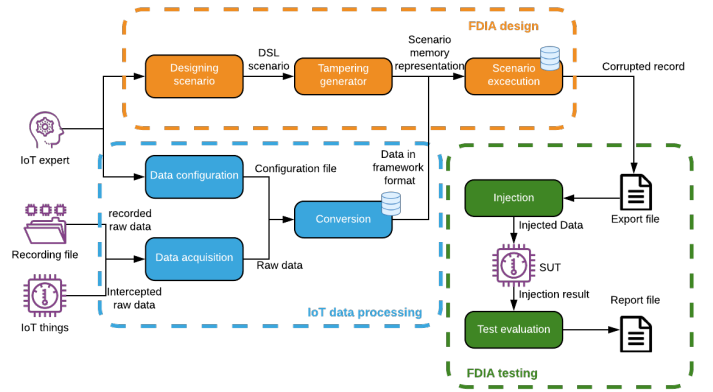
FDIA design

Designing scenario

DSL scenario

Tampering generator

Scenario memory representation

Scenario excecution

Corrupted record

IoT expert

Data configuration

Configuration file

Data in framework format

Conversion

recorded raw data

Recording file

Data acquisition

Raw data

IoT things

Intercepted raw data

IoT data processing

Injection

Export file

Injected Data

SUT

Injection result

Report file

Test evaluation

FDIA testing